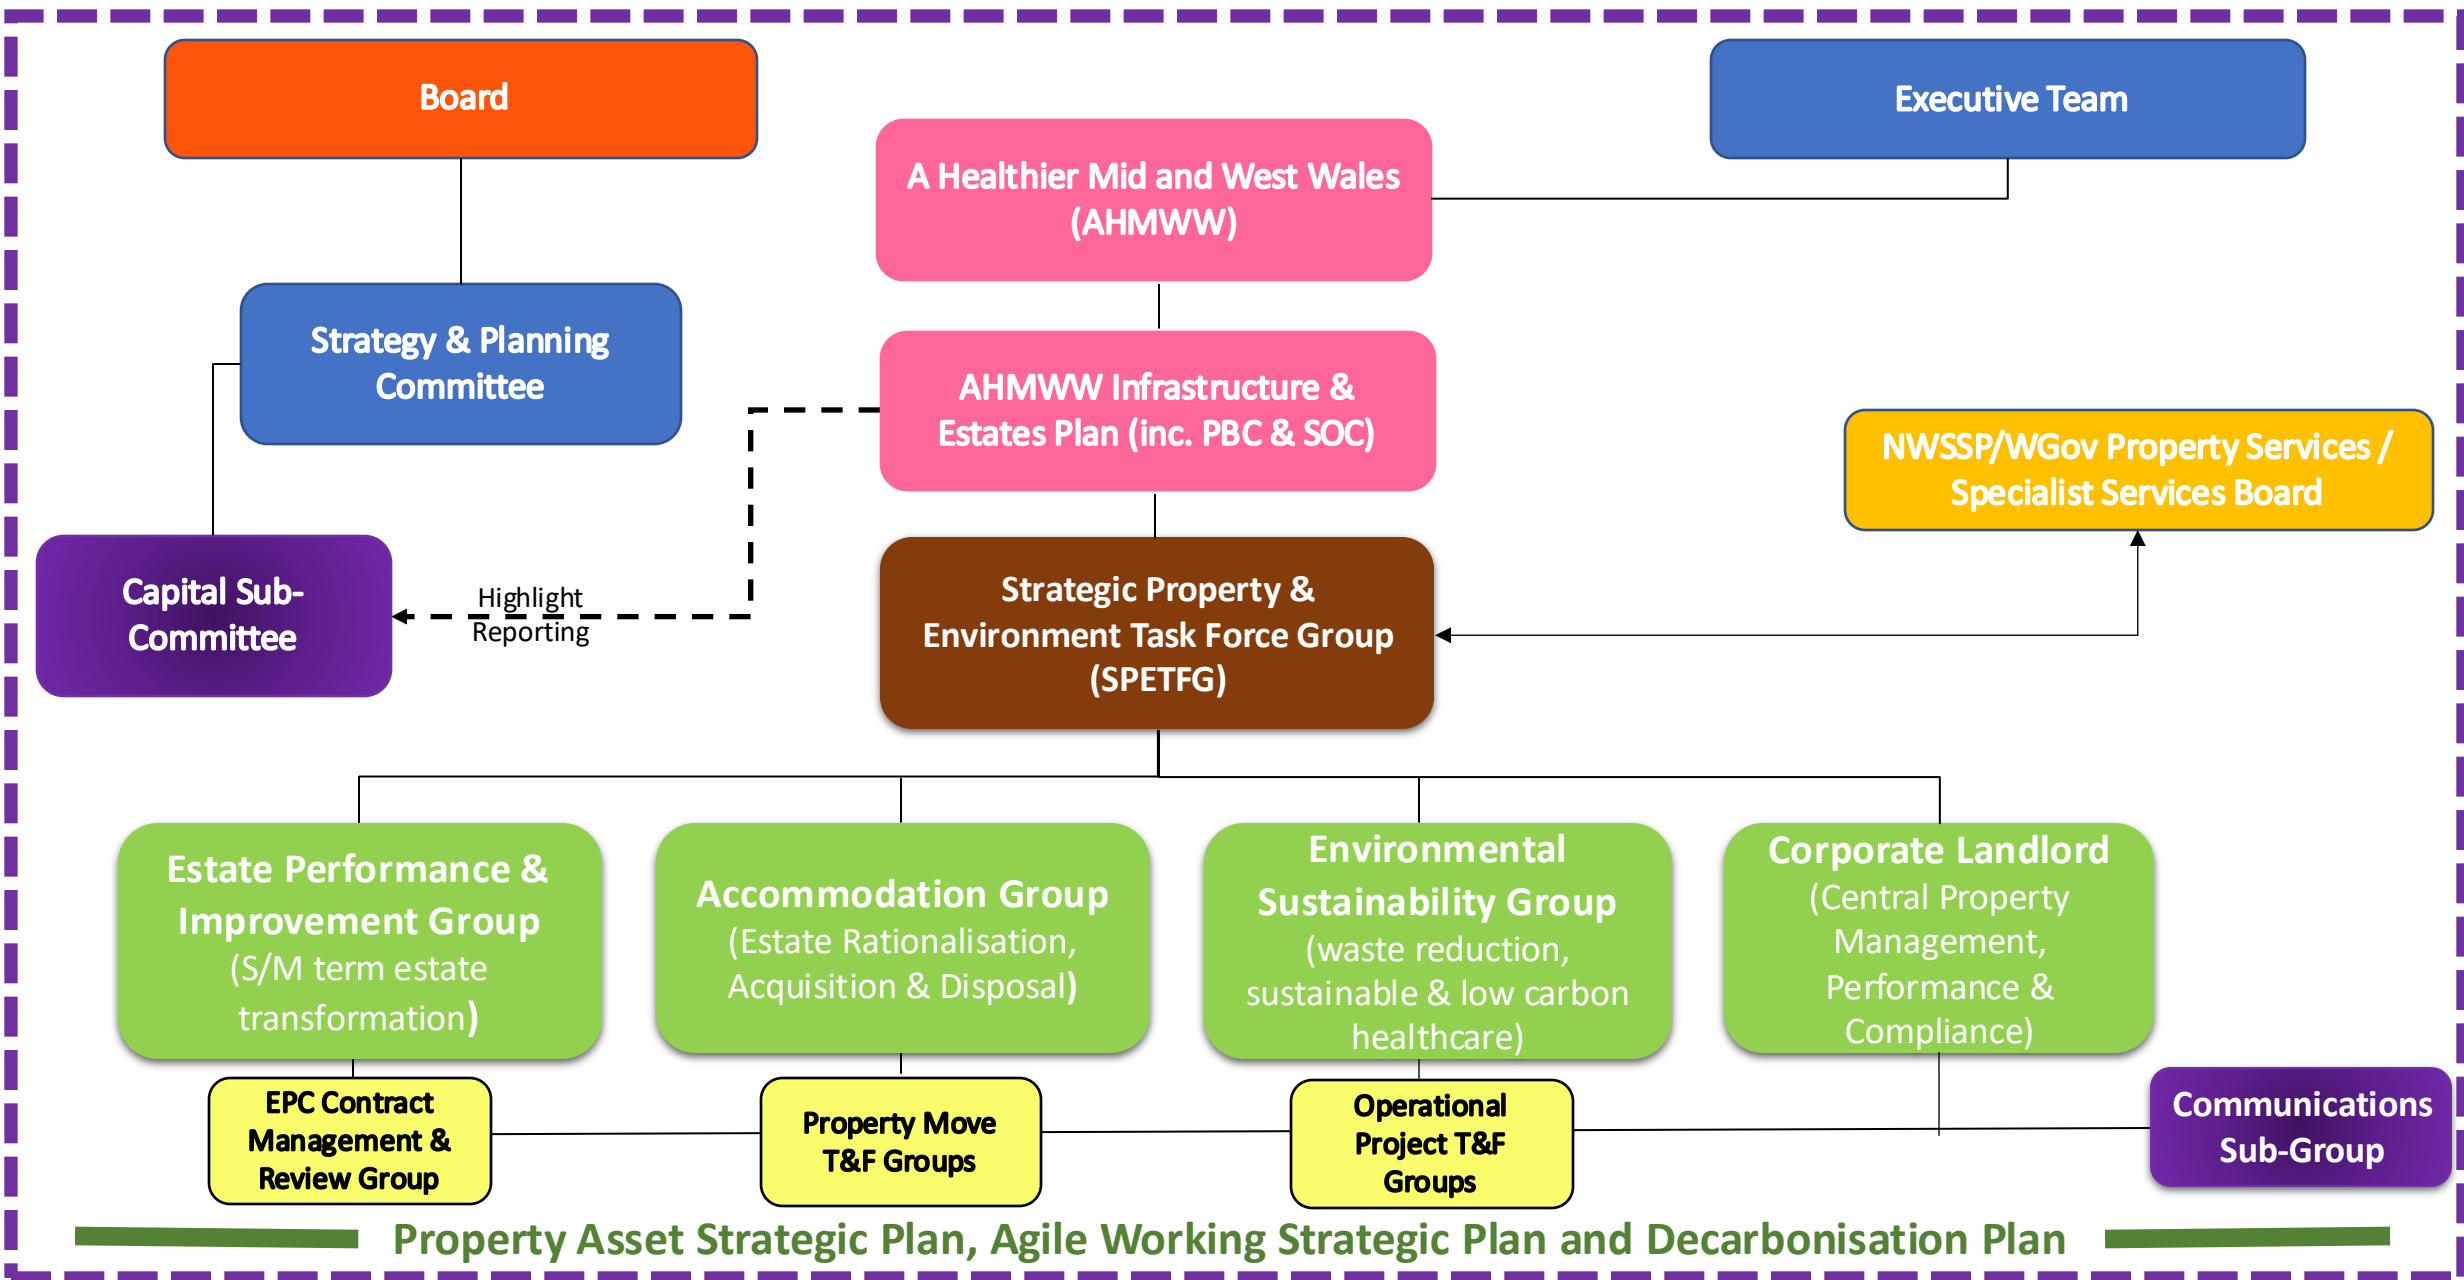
Board

Executive Team

A Healthier Mid and West Wales (AHMWW)

Strategy & Planning Committee

AHMWW Infrastructure & Estates Plan (inc. PBC & SOC)

NWSSP/WGov Property Services / Specialist Services Board

Capital Sub-Committee

Highlight Reporting

Strategic Property & Environment Task Force Group (SPETFG)

Estate Performance & Improvement Group (S/M term estate transformation)

Accommodation Group (Estate Rationalisation, Acquisition & Disposal)

Environmental Sustainability Group (waste reduction, sustainable & low carbon healthcare)

Corporate Landlord (Central Property Management, Performance & Compliance)

EPC Contract Management & Review Group

Property Move T&F Groups

Operational Project T&F Groups

Communications Sub-Group

Property Asset Strategic Plan, Agile Working Strategic Plan and Decarbonisation Plan